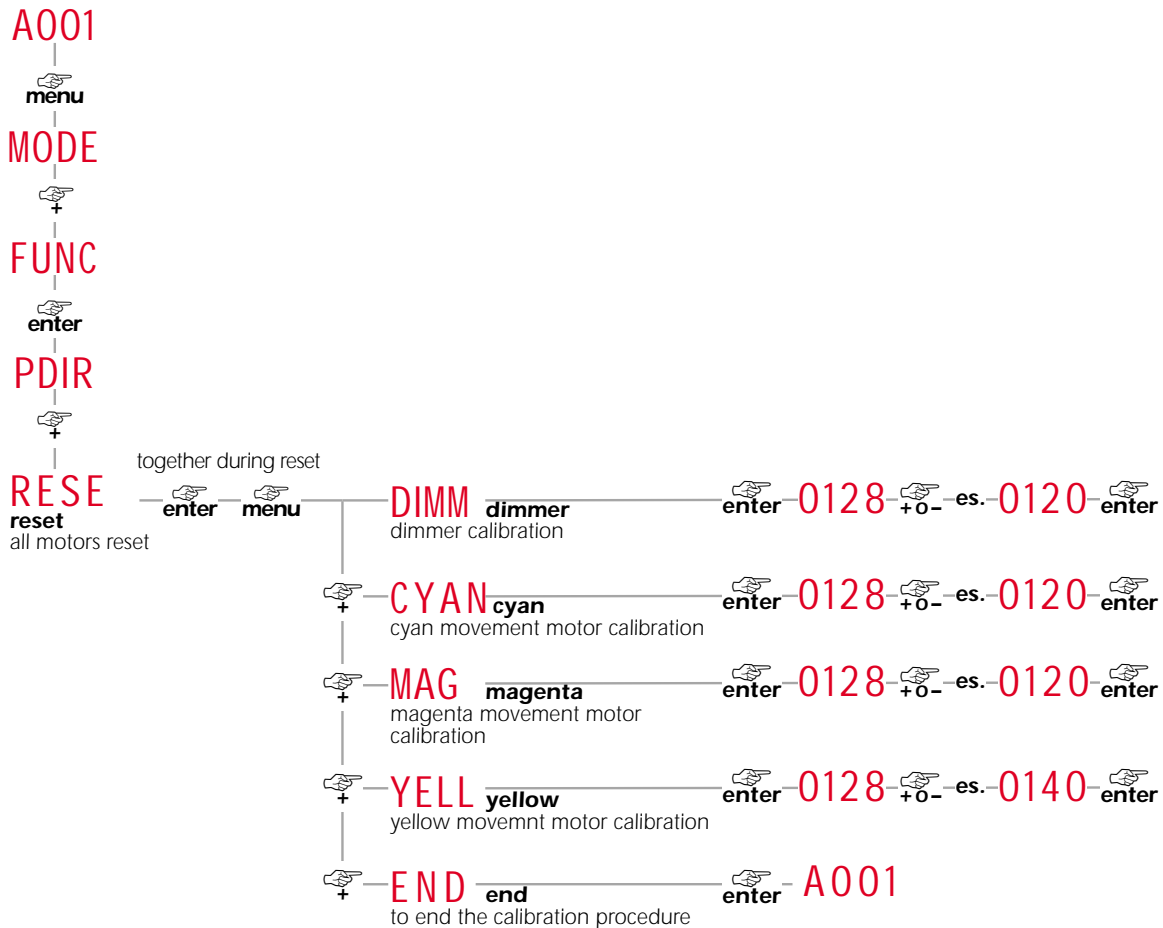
A001
menu
MODE
+
FUNC
enter
PDIR
+
RESE
reset
all motors reset

together during reset
enter menu

DIMM dimmer
dimmer calibration
enter 0128 +o– es. 0120 enter

+ CYAN cyan
cyan movement motor calibration
enter 0128 +o– es. 0120 enter

+ MAG magenta
magenta movement motor calibration
enter 0128 +o– es. 0120 enter

+ YELL yellow
yellow movemnt motor calibration
enter 0128 +o– es. 0140 enter

+ END end
to end the calibration procedure
enter A001